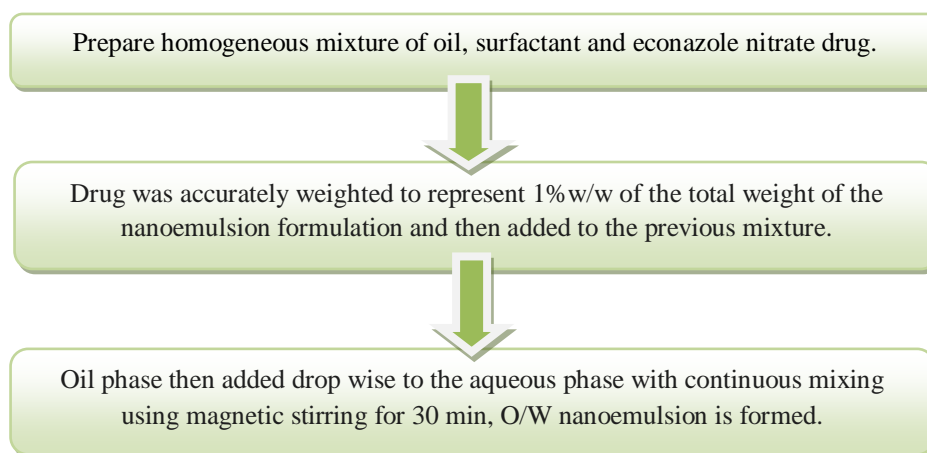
Prepare homogeneous mixture of oil, surfactant and econazole nitrate drug.

Drug was accurately weighted to represent 1% w/w of the total weight of the nanoemulsion formulation and then added to the previous mixture.

Oil phase then added drop wise to the aqueous phase with continuous mixing using magnetic stirring for 30 min, O/W nanoemulsion is formed.